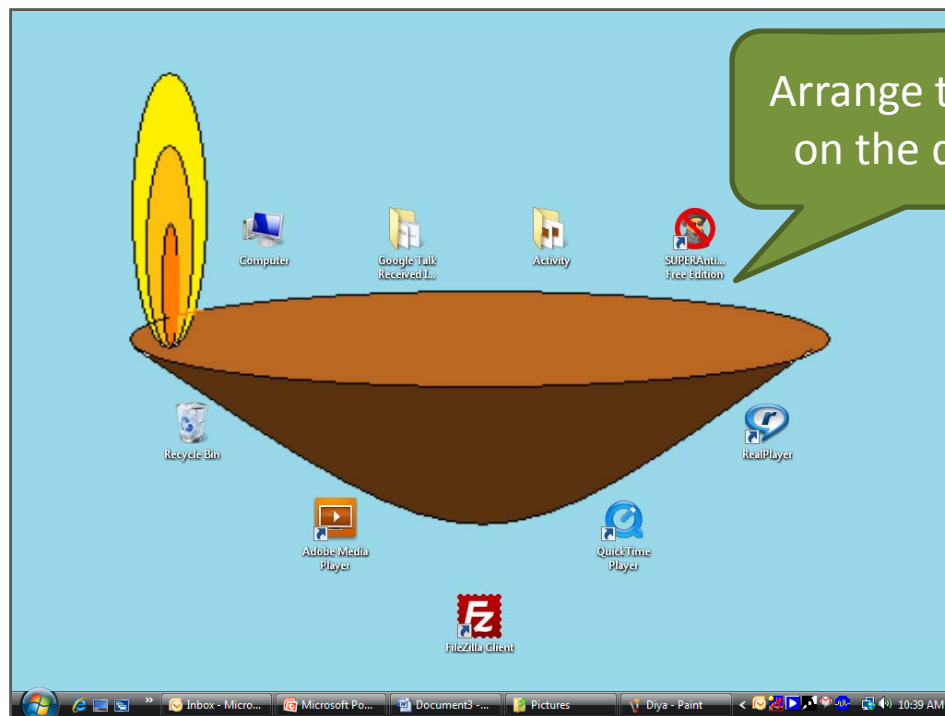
Arrange t
on the d

Computer

Google Talk Received I...

Activity

SUPERAnti... Free Edition

Recycle Bin

RealPlayer

Adobe Media Player

QuickTime Player

FileZilla Client

Inbox - Micro...

Microsoft Po...

Document3 -...

Pictures

Diya - Paint

10:39 AM